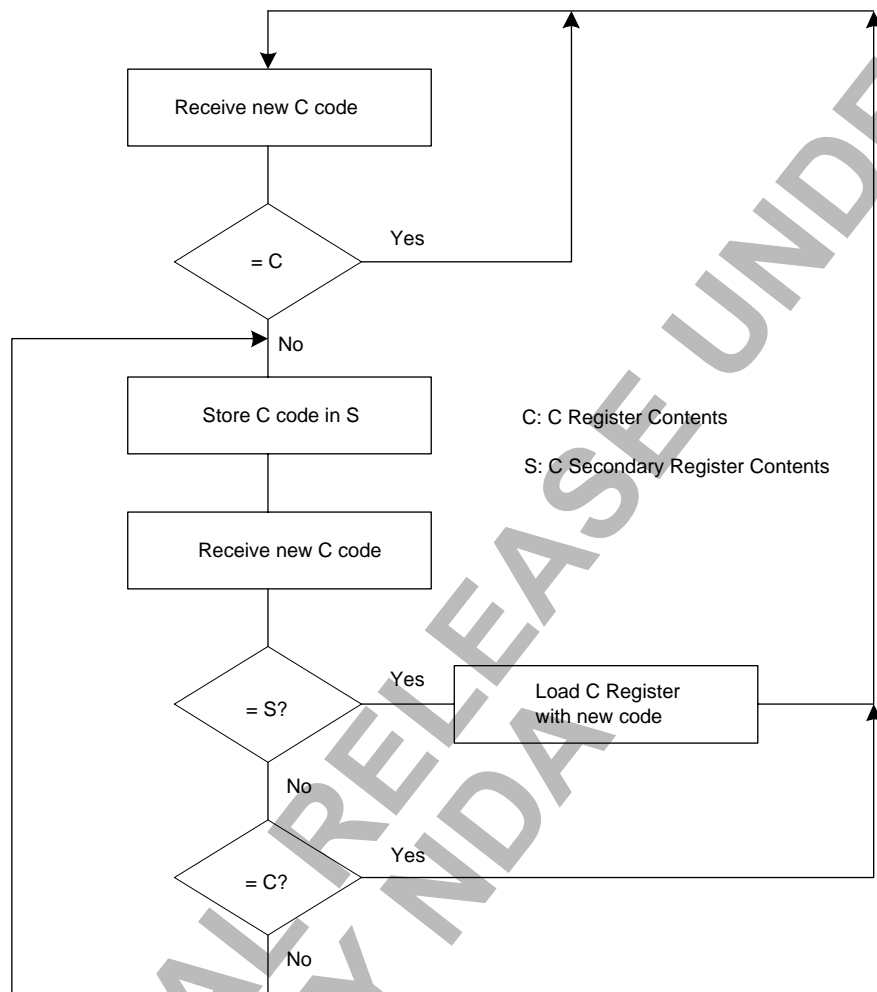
Receive new C code

= C

Yes

No

Store C code in S

C: C Register Contents

S: C Secondary Register Contents

Receive new C code

= S?

Yes

Load C Register with new code

No

= C?

Yes

No

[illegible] AL RELEASE UND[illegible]

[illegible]Y NDA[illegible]